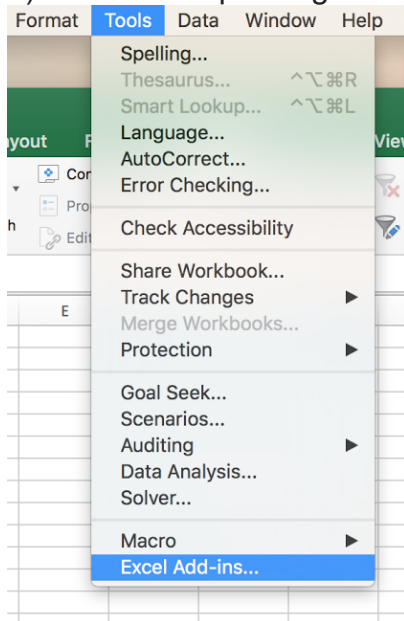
Format Tools Data Window Help

Spelling...
Thesaurus... ^⌥⌘R
Smart Lookup... ^⌥⌘L
Language...
AutoCorrect...
Error Checking...

Check Accessibility

Share Workbook...
Track Changes ▶
Merge Workbooks...
Protection ▶

Goal Seek...
Scenarios...
Auditing ▶
Data Analysis...
Solver...

Macro ▶
Excel Add-ins...

yout
Co
Pro
Edit
h
E
Vie